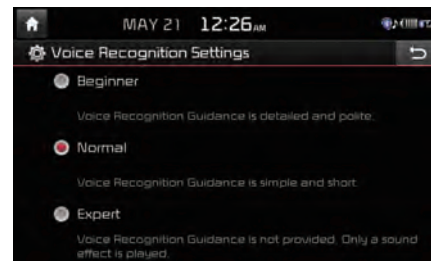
MAY 21 12:26AM

Voice Recognition Settings

Beginner

Voice Recognition Guidance is detailed and polite.

Normal

Voice Recognition Guidance is simple and short.

Expert

Voice Recognition Guidance is not provided. Only a sound effect is played.